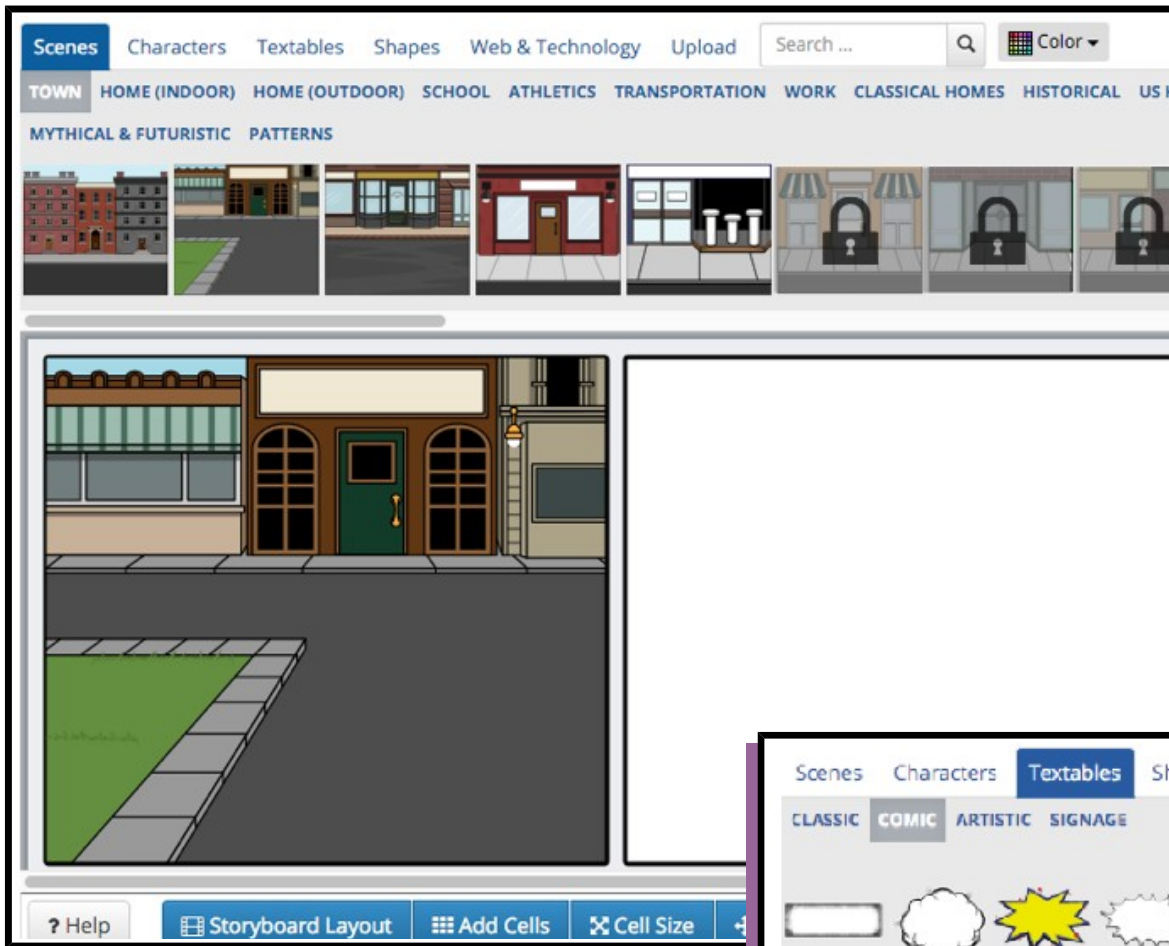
Scenes Characters Textables Shapes Web & Technology Upload Search ... Color

TOWN HOME (INDOOR) HOME (OUTDOOR) SCHOOL ATHLETICS TRANSPORTATION WORK CLASSICAL HOMES HISTORICAL US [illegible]

MYTHICAL & FUTURISTIC PATTERNS

Scenes Characters Textables S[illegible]

CLASSIC COMIC ARTISTIC SIGNAGE

? Help Storyboard Layout Add Cells Cell Size